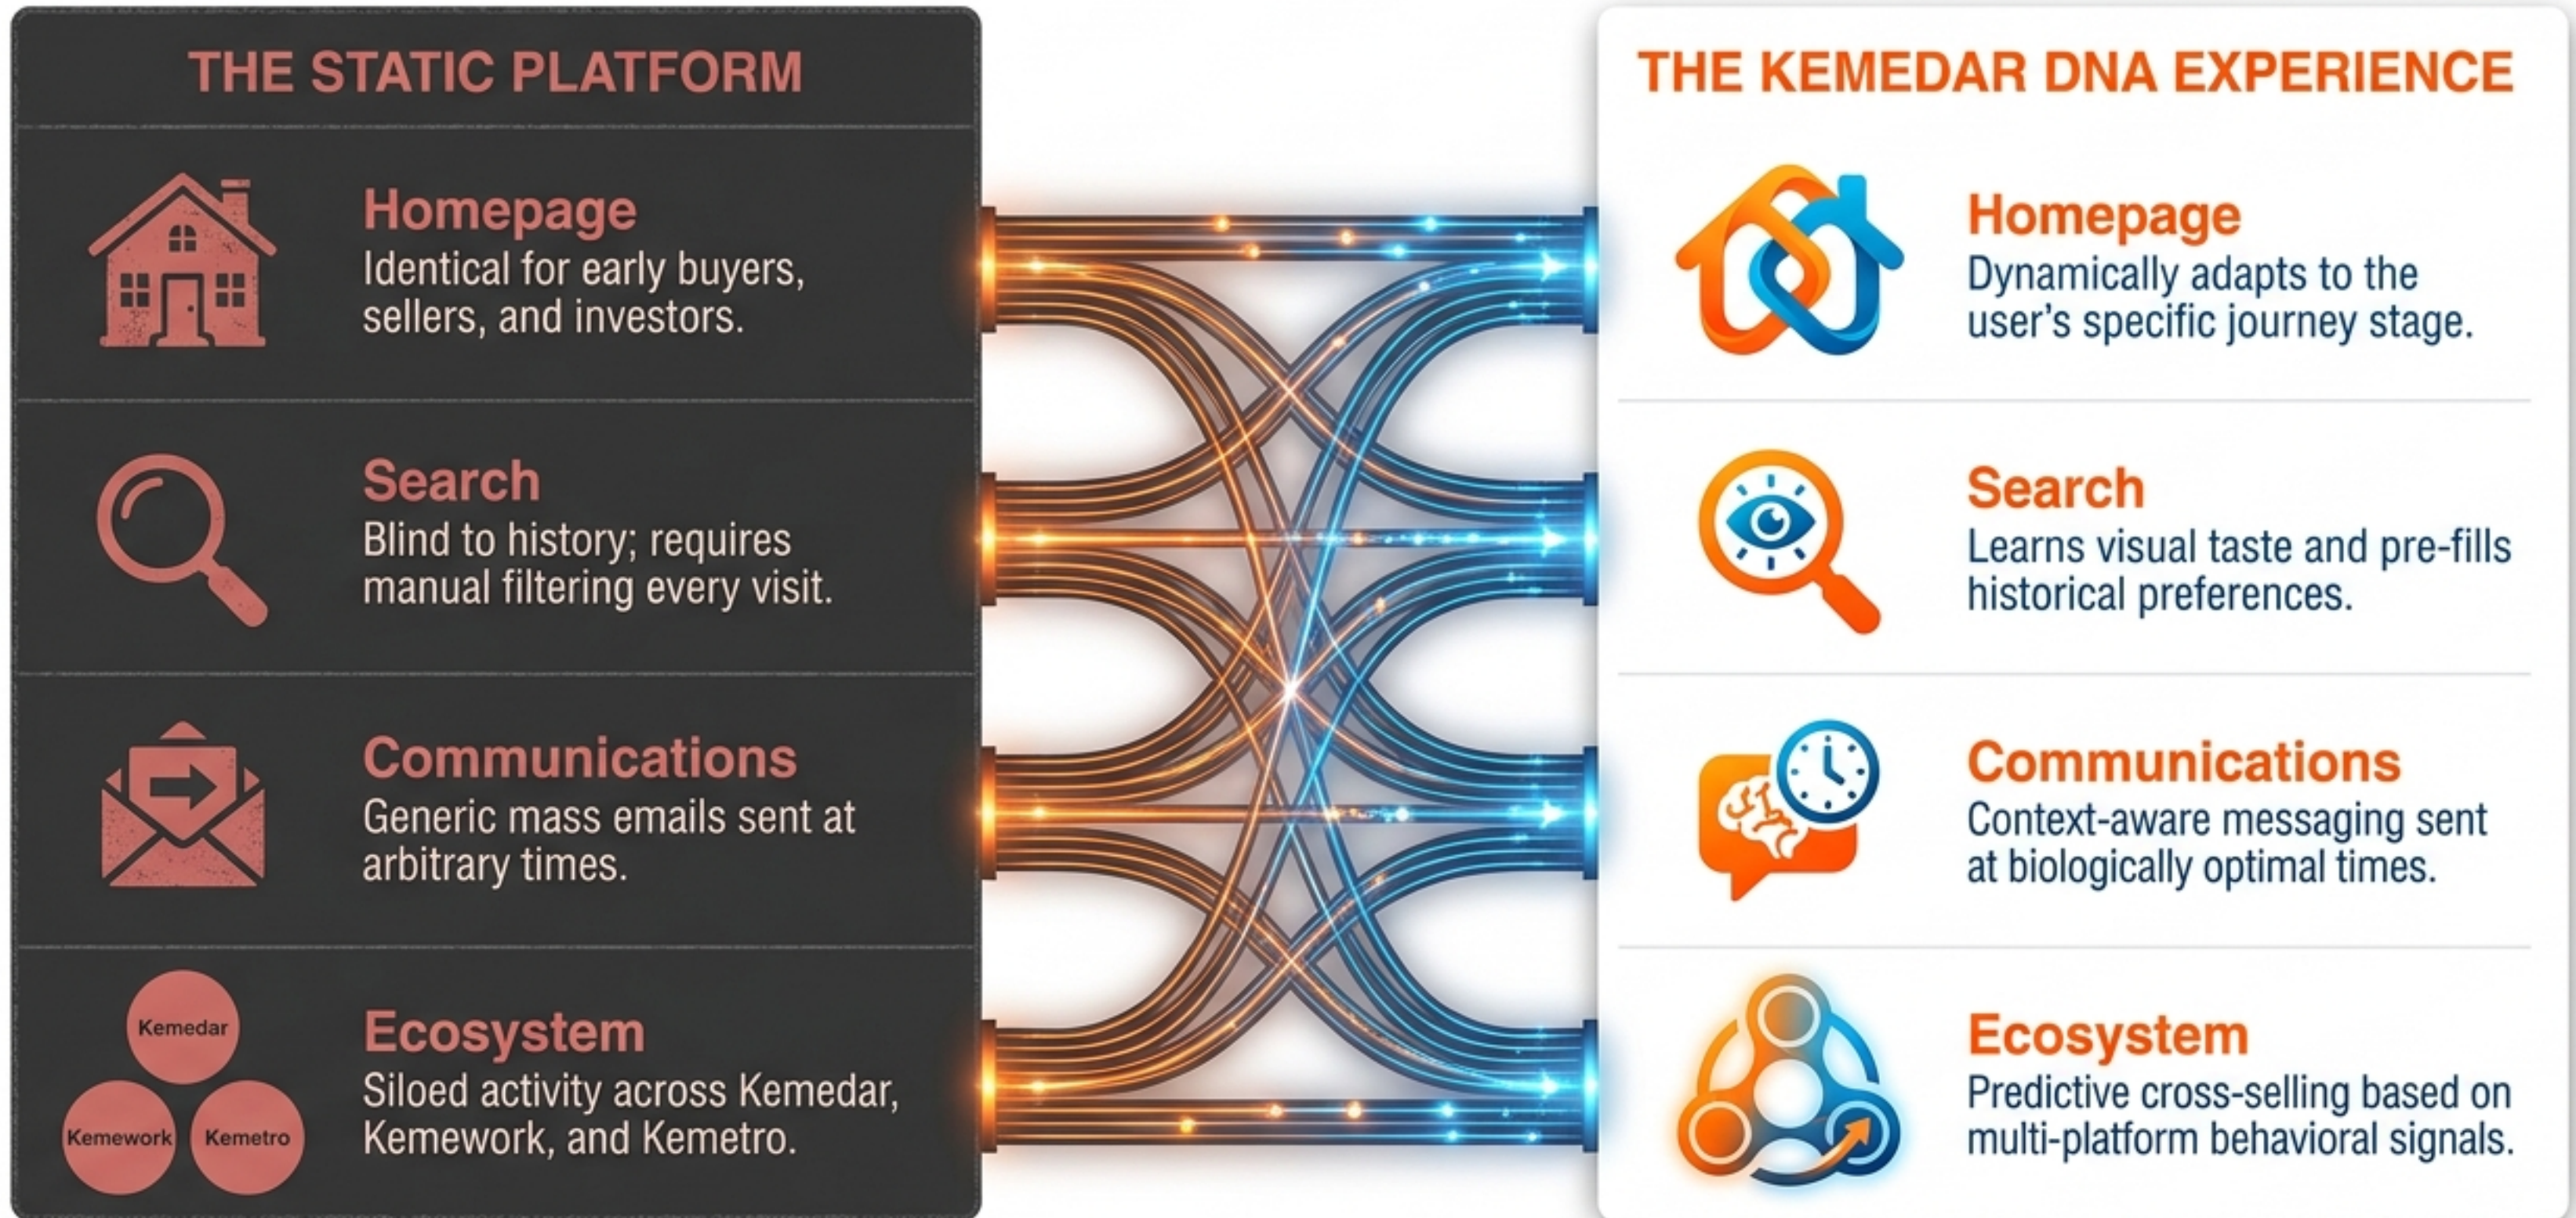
THE STATIC PLATFORM

Homepage
Identical for early buyers, sellers, and investors.

Search
Blind to history; requires manual filtering every visit.

Communications
Generic mass emails sent at arbitrary times.

Kemedar
Kemework
Kemetro

Ecosystem
Siloed activity across Kemedar, Kemework, and Kemetro.

THE KEMEDAR DNA EXPERIENCE

Homepage
Dynamically adapts to the user's specific journey stage.

Search
Learns visual taste and pre-fills historical preferences.

Communications
Context-aware messaging sent at biologically optimal times.

Ecosystem
Predictive cross-selling based on multi-platform behavioral signals.